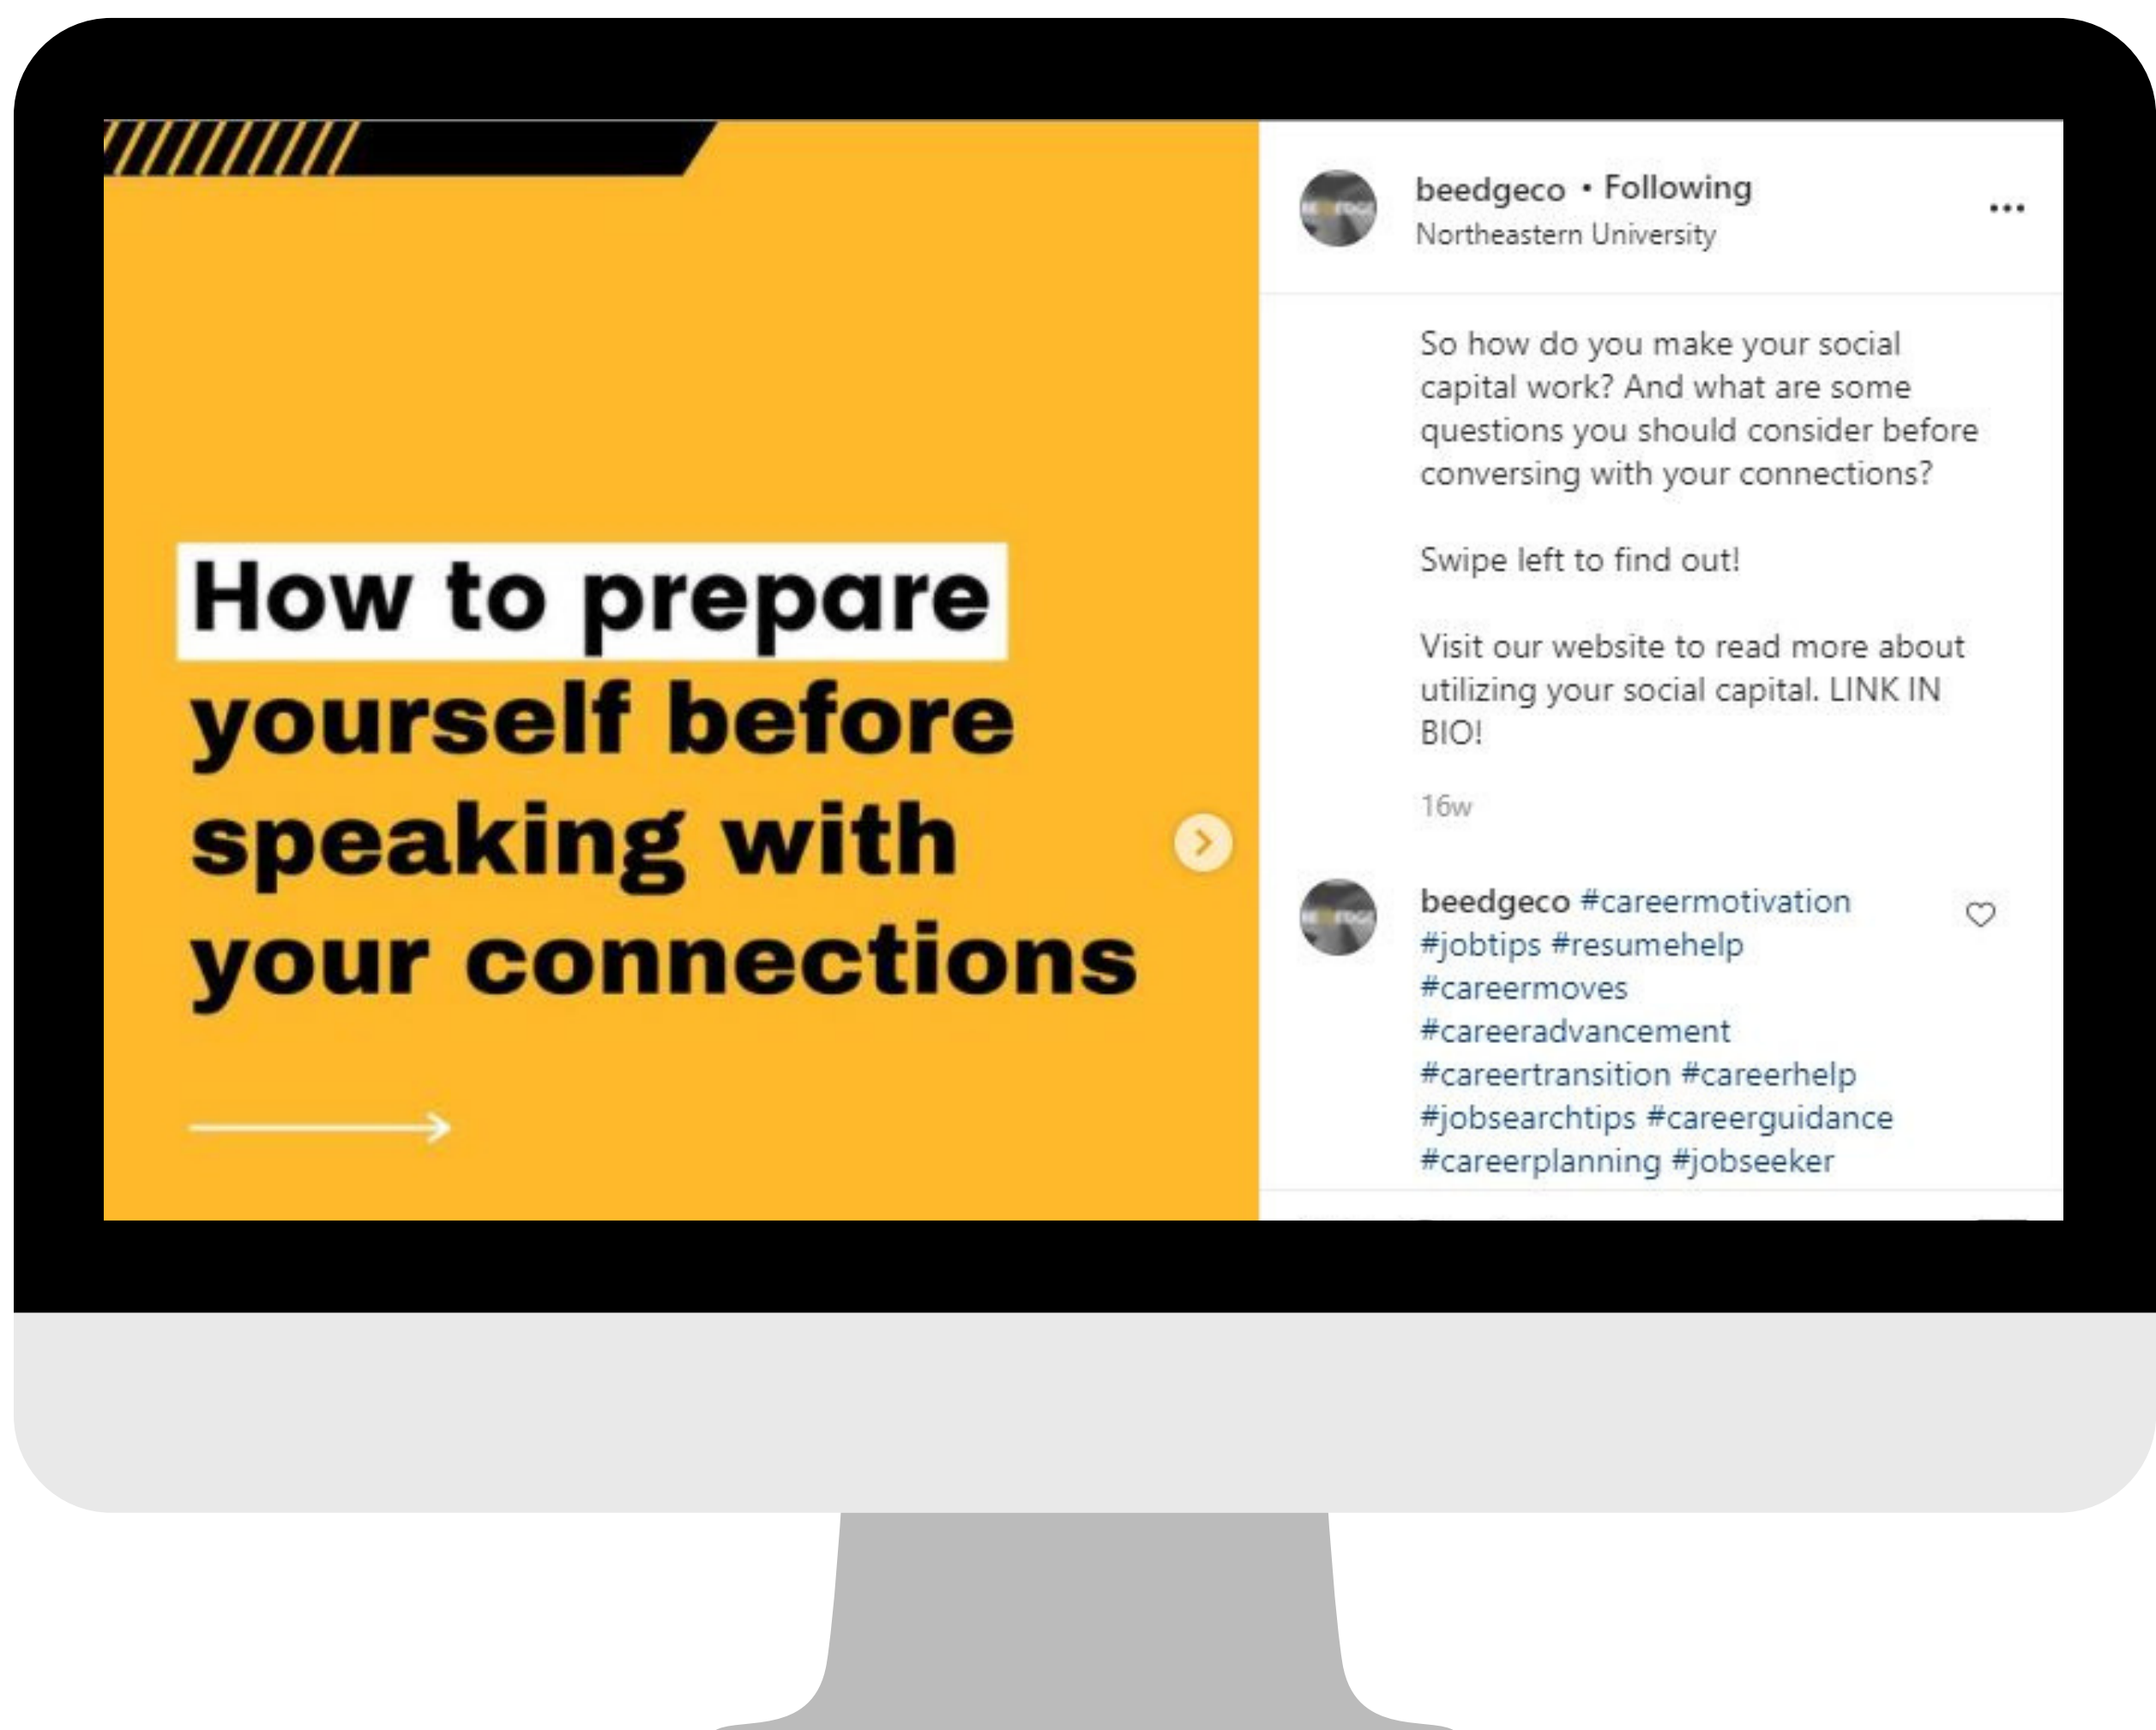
How to prepare yourself before speaking with your connections

beedgeco • Following
Northeastern University

...

So how do you make your social capital work? And what are some questions you should consider before conversing with your connections?

Swipe left to find out!

Visit our website to read more about utilizing your social capital. LINK IN BIO!

16w

beedgeco #careermotivation #jobtips #resumehelp #careermoves #careeradvancement #careertransition #careerhelp #jobsearchtips #careerguidance #careerplanning #jobseeker